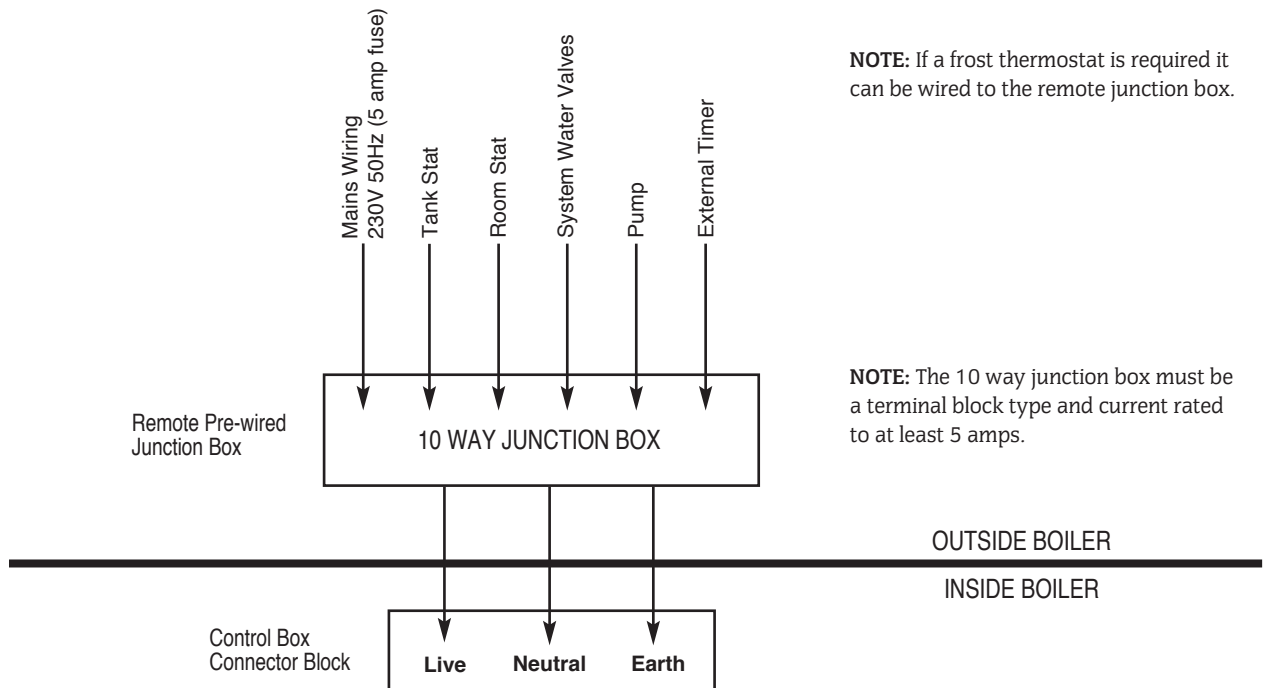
Mains Wiring
230V 50Hz (5 amp fuse)

Tank Stat

Room Stat

System Water Valves

Pump

External Timer

**NOTE:** If a frost thermostat is required it can be wired to the remote junction box.

Remote Pre-wired
Junction Box

10 WAY JUNCTION BOX

**NOTE:** The 10 way junction box must be a terminal block type and current rated to at least 5 amps.

OUTSIDE BOILER

INSIDE BOILER

Control Box
Connector Block

**Live** **Neutral** **Earth**